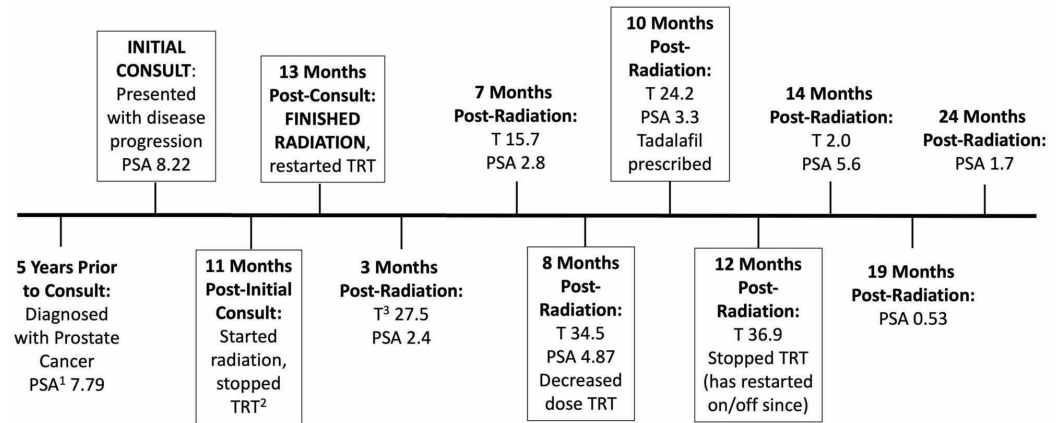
INITIAL CONSULT: Presented with disease progression PSA 8.22

13 Months Post-Consult: FINISHED RADIATION, restarted TRT

7 Months Post-Radiation: T 15.7 PSA 2.8

10 Months Post-Radiation: T 24.2 PSA 3.3 Tadalafil prescribed

14 Months Post-Radiation: T 2.0 PSA 5.6

24 Months Post-Radiation: PSA 1.7

5 Years Prior to Consult: Diagnosed with Prostate Cancer PSA$^1$ 7.79

11 Months Post-Initial Consult: Started radiation, stopped TRT$^2$

3 Months Post-Radiation: T$^3$ 27.5 PSA 2.4

8 Months Post-Radiation: T 34.5 PSA 4.87 Decreased dose TRT

12 Months Post-Radiation: T 36.9 Stopped TRT (has restarted on/off since)

19 Months Post-Radiation: PSA 0.53